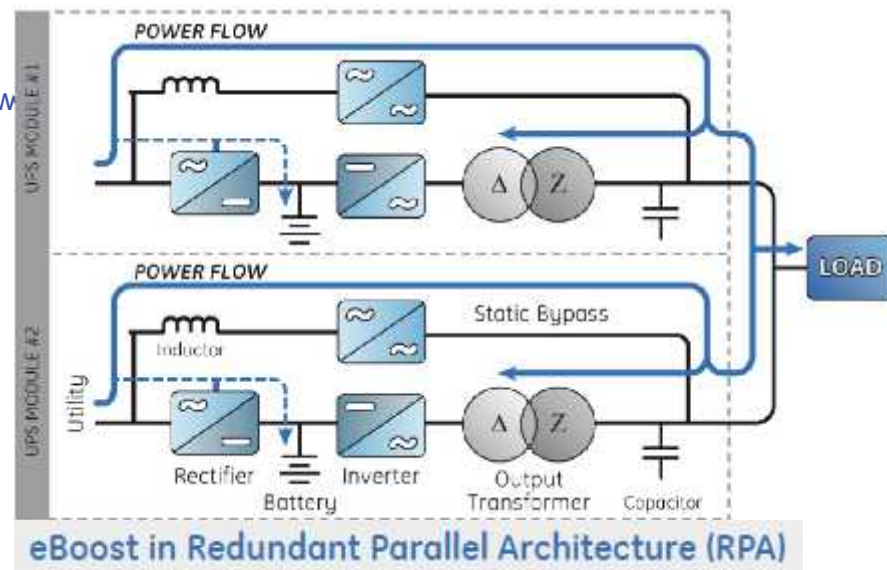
UPS MODULE #1

POWER FLOW

$\Delta$ Z

LOAD

UPS MODULE #2

POWER FLOW

Static Bypass

Inductor

Utility

$\Delta$ Z

Rectifier

Battery

Inverter

Output Transformer

Capacitor

eBoost in Redundant Parallel Architecture (RPA)